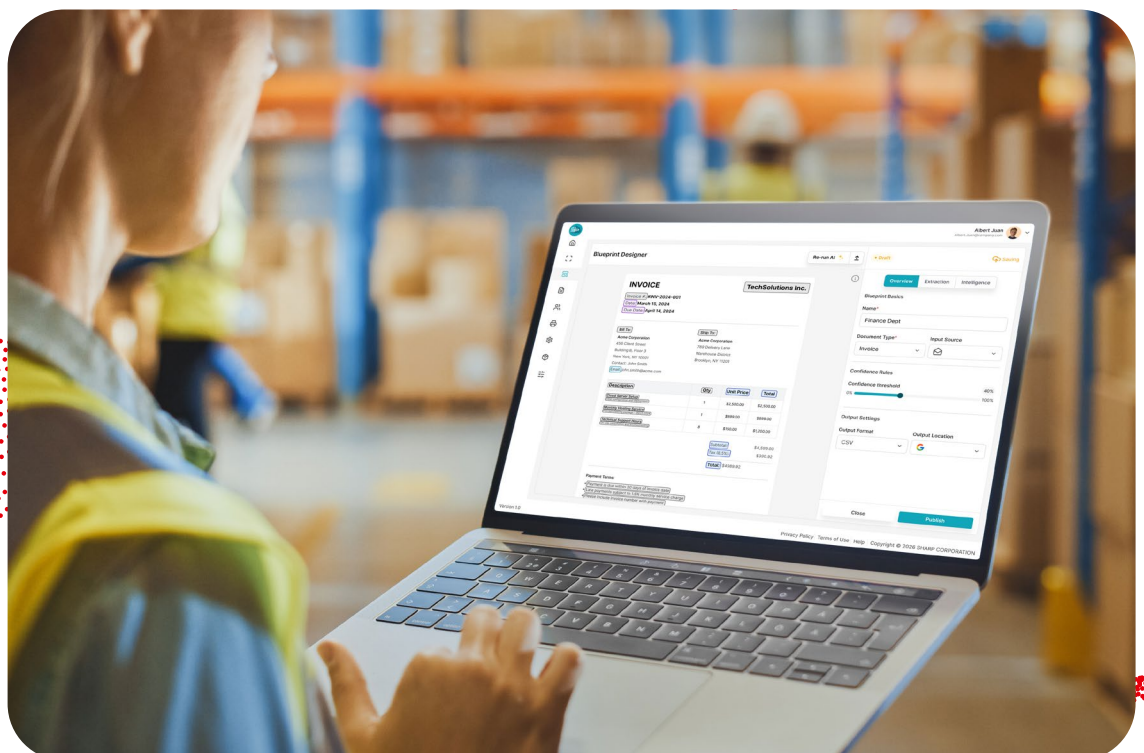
Albert Juan

Blueprint Designer

Re-run AI

Overview Extraction Intelligence

Blueprint Basics

Name*

Finance Dept

Document Type*

Invoice

Input Source

Confidence Rules

Confidence threshold

0%

40%

100%

Output Settings

Output Format

CSV

Output Location

Close

Publish

INVOICE

TechSolutions Inc.

Invoice # INV-2024-001
Date March 15, 2024
Due Date April 14, 2024

Bill To
Acme Corporation

Ship To
Acme Corporation

Description

Qty

Unit Price

Total

Subtotal

Tax (8.5%)

Total

Payment Terms

Version 1.0

Privacy Policy Terms of Use Help Copyright © 2026 SHARP CORPORATION